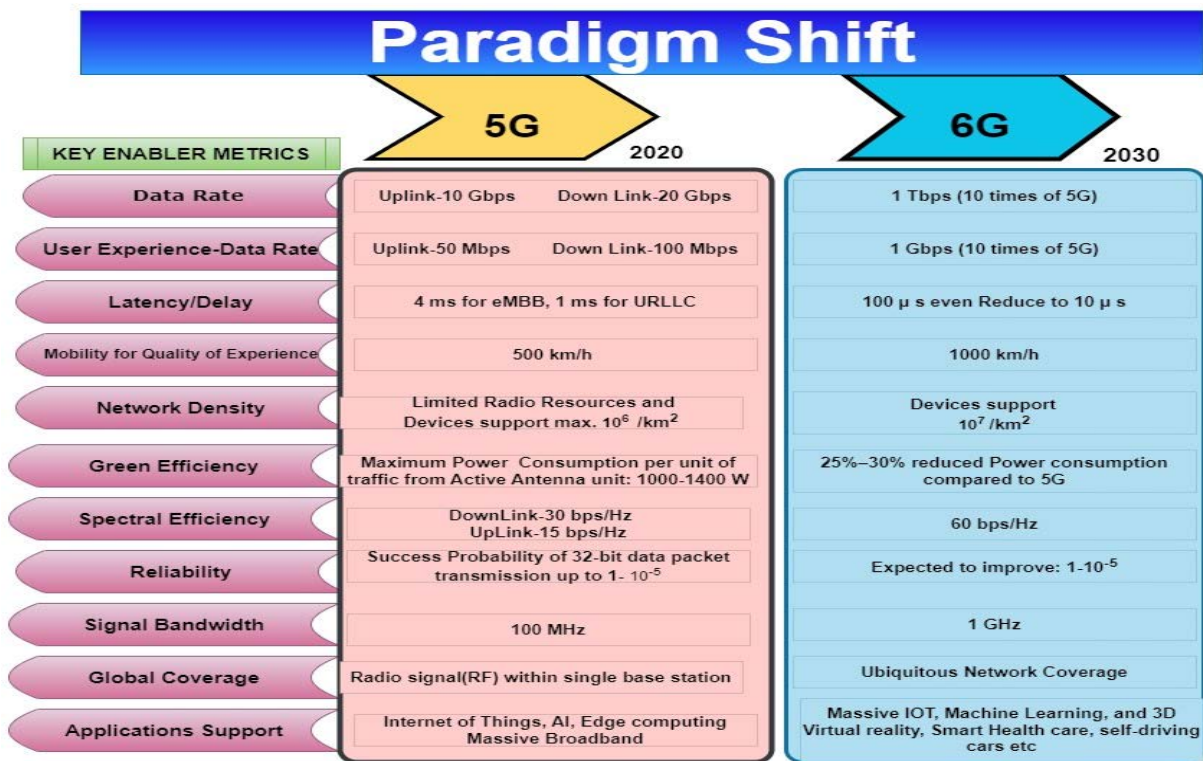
Paradigm Shift

5G
2020

6G
2030

| KEY ENABLER METRICS | 5G | 6G |
|---|---|---|
| Data Rate | Uplink-10 Gbps Down Link-20 Gbps | 1 Tbps (10 times of 5G) |
| User Experience-Data Rate | Uplink-50 Mbps Down Link-100 Mbps | 1 Gbps (10 times of 5G) |
| Latency/Delay | 4 ms for eMBB, 1 ms for URLLC | 100 μ s even Reduce to 10 μ s |
| Mobility for Quality of Experience | 500 km/h | 1000 km/h |
| Network Density | Limited Radio Resources and Devices support max. $10^6$ /km$^2$ | Devices support $10^7$ /km$^2$ |
| Green Efficiency | Maximum Power Consumption per unit of traffic from Active Antenna unit: 1000-1400 W | 25%–30% reduced Power consumption compared to 5G |
| Spectral Efficiency | DownLink-30 bps/Hz UpLink-15 bps/Hz | 60 bps/Hz |
| Reliability | Success Probability of 32-bit data packet transmission up to 1- $10^{-5}$ | Expected to improve: 1-$10^{-5}$ |
| Signal Bandwidth | 100 MHz | 1 GHz |
| Global Coverage | Radio signal(RF) within single base station | Ubiquitous Network Coverage |
| Applications Support | Internet of Things, AI, Edge computing Massive Broadband | Massive IOT, Machine Learning, and 3D Virtual reality, Smart Health care, self-driving cars etc |